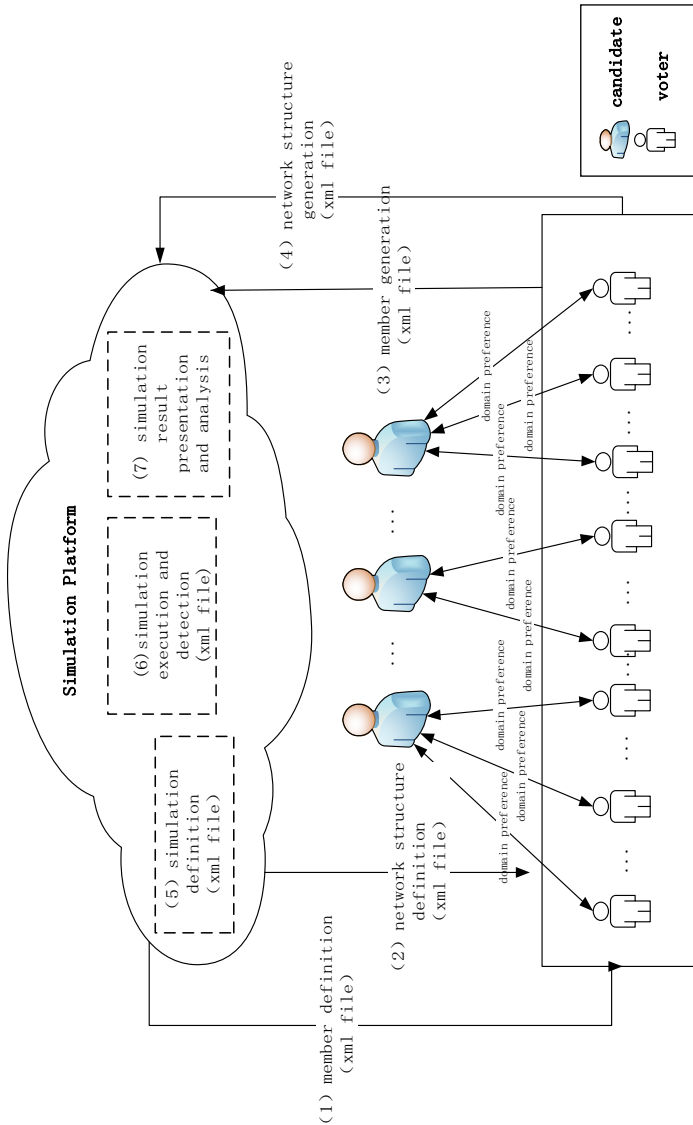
candidate
voter

Simulation Platform

(7) simulation result presentation and analysis

(6)simulation execution and detection (xml file)

(5) simulation definition (xml file)

(4) network structure generation (xml file)

(3) member generation (xml file)

(2) network structure definition (xml file)

(1) member definition (xml file)

domain preference
domain preference
domain preference
domain preference
domain preference
domain preference
domain preference
domain preference
domain preference
domain preference